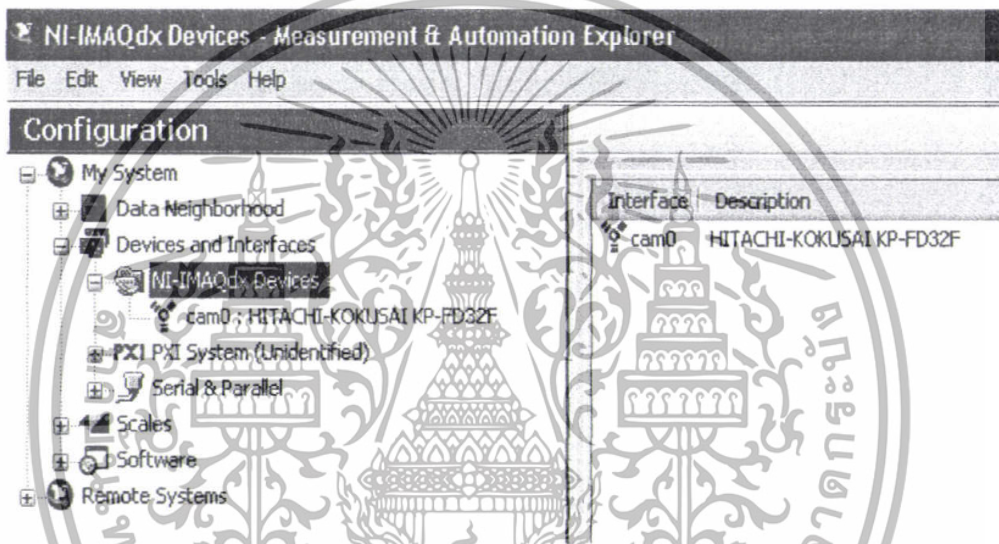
NI-IMAQdx Devices - Measurement & Automation Explorer

File Edit View Tools Help

Configuration

My System

Data Neighborhood

Devices and Interfaces

NI-IMAQdx Devices

cam0 : HITACHI-KOKUSAI KP-FD32F

PXI PXI System (Unidentified)

Serial & Parallel

Scales

Software

Remote Systems

| Interface | Description |
|---|---|
| cam0 | HITACHI-KOKUSAI KP-FD32F |